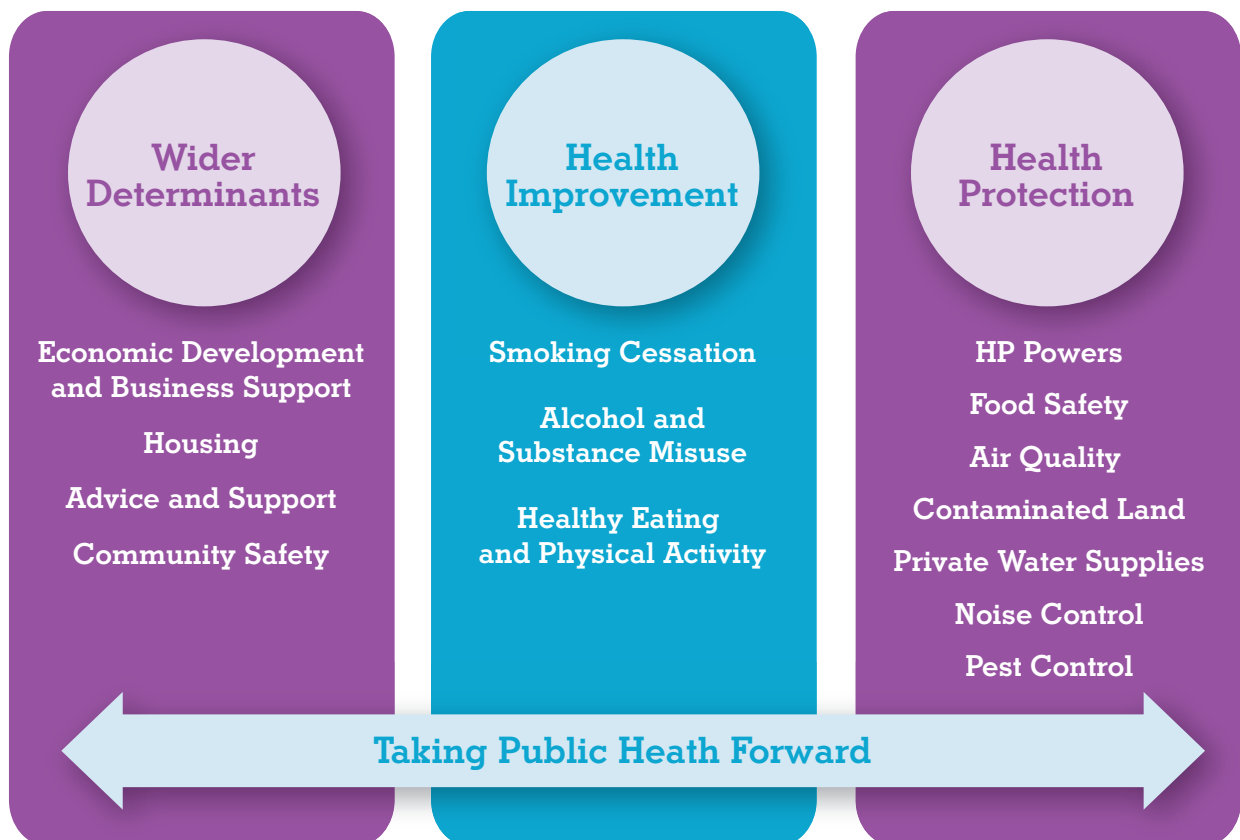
Wider Determinants

Economic Development and Business Support

Housing

Advice and Support

Community Safety

Health Improvement

Smoking Cessation

Alcohol and Substance Misuse

Healthy Eating and Physical Activity

Health Protection

HP Powers

Food Safety

Air Quality

Contaminated Land

Private Water Supplies

Noise Control

Pest Control

Taking Public Heath Forward